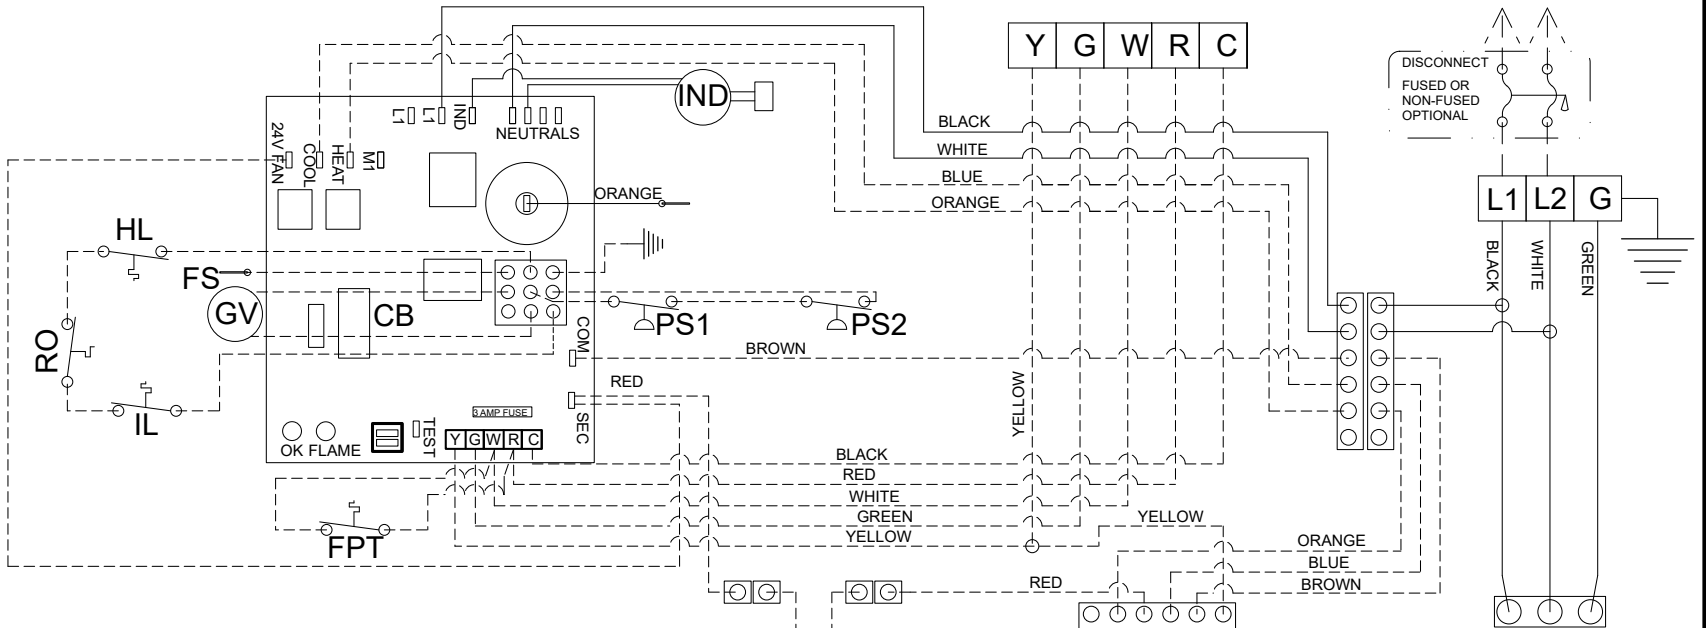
Y G W R C

DISCONNECT
FUSED OR NON-FUSED OPTIONAL

IND

L1 L1 IND NEUTRALS

24V FAN COOL HEAT M1

BLACK
WHITE
BLUE
ORANGE

ORANGE

L1 L2 G

BLACK WHITE GREEN

HL
FS
GV
CB
RO
IL

PS1
PS2

COM
BROWN

RED
SEC

YELLOW

3 AMP FUSE

OK FLAME
TEST

Y G W R C

BLACK
RED
WHITE
GREEN
YELLOW

FPT

YELLOW
ORANGE
BLUE
BROWN
RED